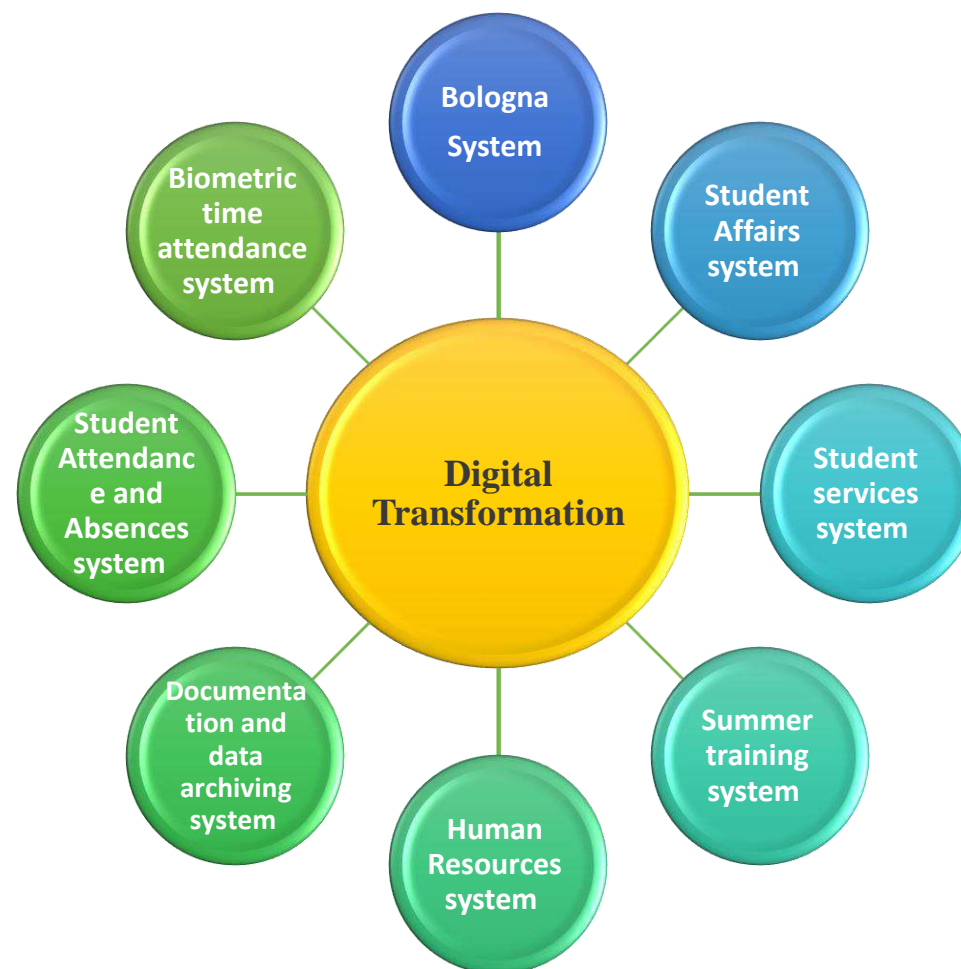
Bologna System

Student Affairs system

Student services system

Summer training system

Human Resources system

Documentation and data archiving system

Student Attendance and Absences system

Biometric time attendance system

Digital Transformation